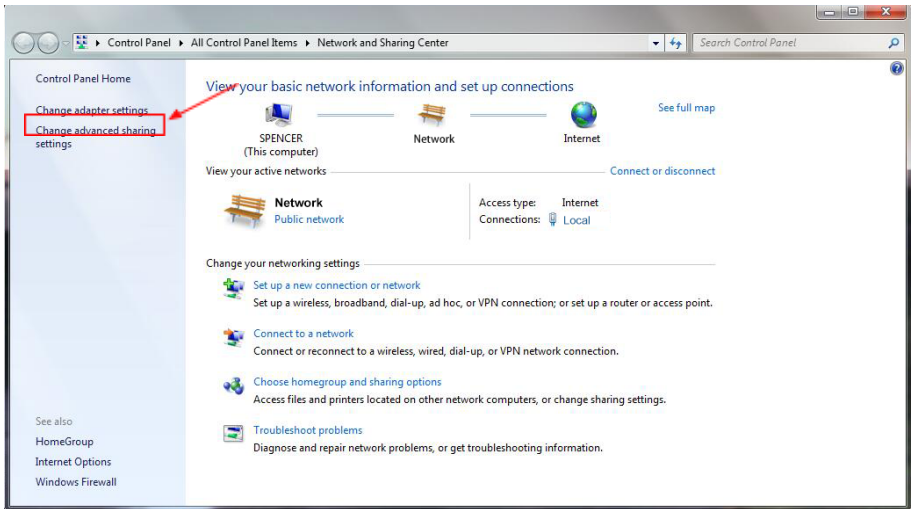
Control Panel ▸ All Control Panel Items ▸ Network and Sharing Center
Search Control Panel

Control Panel Home

Change adapter settings

Change advanced sharing settings

View your basic network information and set up connections

See full map

SPENCER
(This computer)

Network

Internet

View your active networks

Connect or disconnect

Network
Public network

Access type: Internet
Connections: Local

Change your networking settings

Set up a new connection or network
Set up a wireless, broadband, dial-up, ad hoc, or VPN connection; or set up a router or access point.

Connect to a network
Connect or reconnect to a wireless, wired, dial-up, or VPN network connection.

Choose homegroup and sharing options
Access files and printers located on other network computers, or change sharing settings.

Troubleshoot problems
Diagnose and repair network problems, or get troubleshooting information.

See also
HomeGroup
Internet Options
Windows Firewall